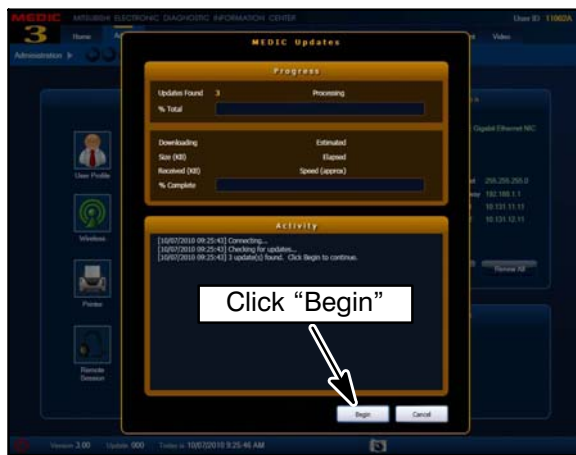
MEDIC 3 MITSUBISHI ELECTRONIC DIAGNOSTIC INFORMATION CENTER

User ID 11002A

Home

Video

Administration

MEDIC Updates

Progress

Updates Found 3 Processing

% Total

Downloading Estimated

Size (KB) Elapsed

Received (KB) Speed (approx)

% Complete

Activity

[10/07/2010 09:25:43] Connecting...
[10/07/2010 09:25:43] Checking for updates...
[10/07/2010 09:25:43] 3 update(s) found. Click Begin to continue.

Click "Begin"

Begin Cancel

User Profile

Wireless

Printer

Remote Session

Gigabit Ethernet NIC

255.255.255.0

192.168.1.1

10.131.11.11

10.131.12.11

Renew All

Version 3.00 Update 000 Today is 10/07/2010 9:25:46 AM